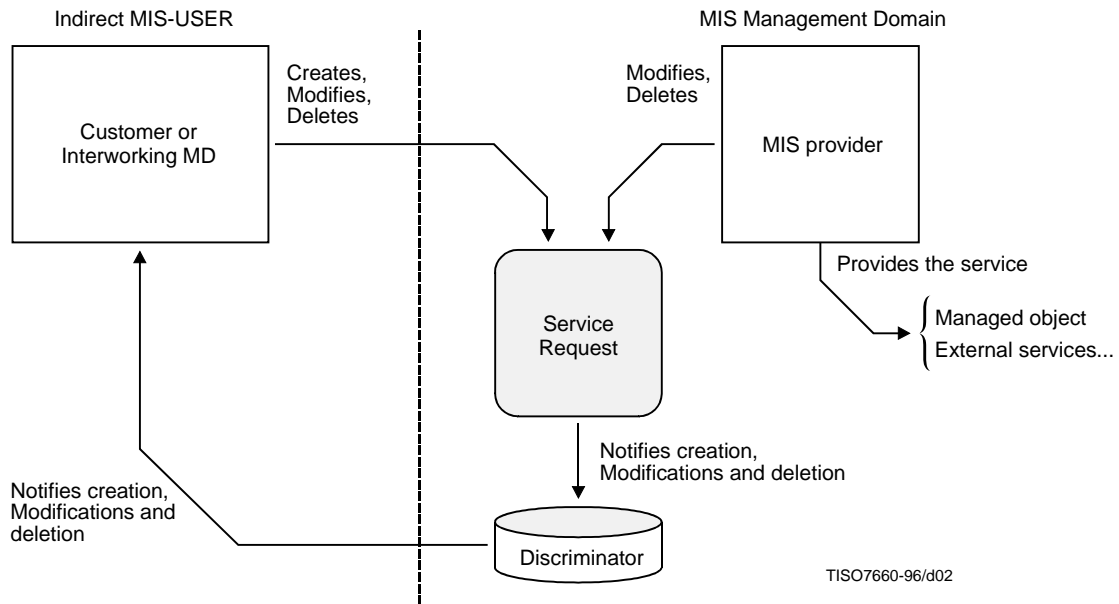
Indirect MIS-USER

MIS Management Domain

Customer or Interworking MD

Creates, Modifies, Deletes

Modifies, Deletes

MIS provider

Provides the service

Service Request

Managed object
External services...

Notifies creation, Modifications and deletion

Notifies creation, Modifications and deletion

Discriminator

TISO7660-96/d02